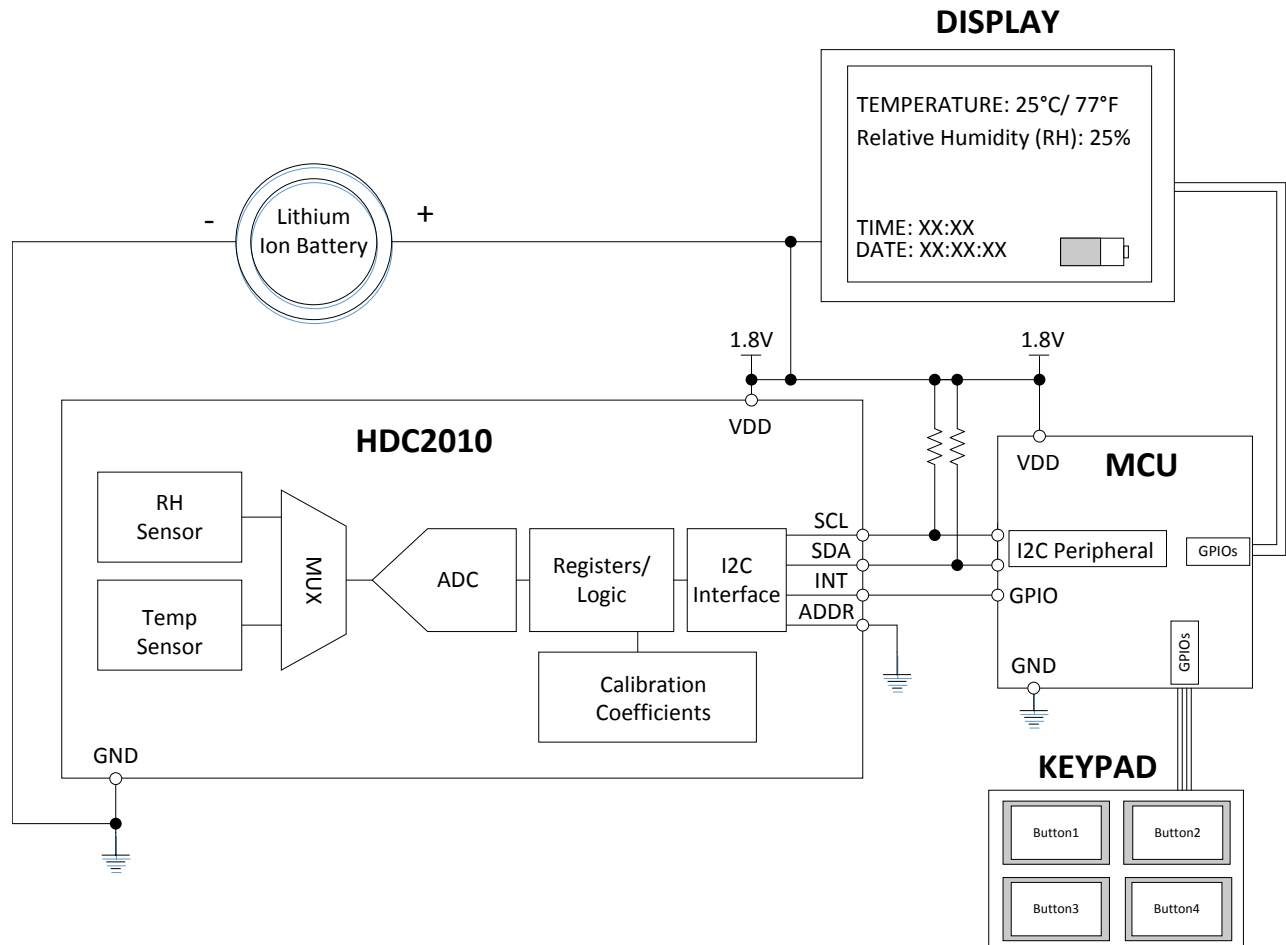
DISPLAY

TEMPERATURE: 25°C/ 77°F
Relative Humidity (RH): 25%

TIME: XX:XX
DATE: XX:XX:XX

-
Lithium Ion Battery
+

1.8V
1.8V

VDD

HDC2010

RH Sensor

Temp Sensor

MUX

ADC

Registers/ Logic

I2C Interface

Calibration Coefficients

SCL
SDA
INT
ADDR

GND

VDD
MCU

I2C Peripheral
GPIOs
GPIO
GND
GPIOs

KEYPAD

Button1
Button2
Button3
Button4